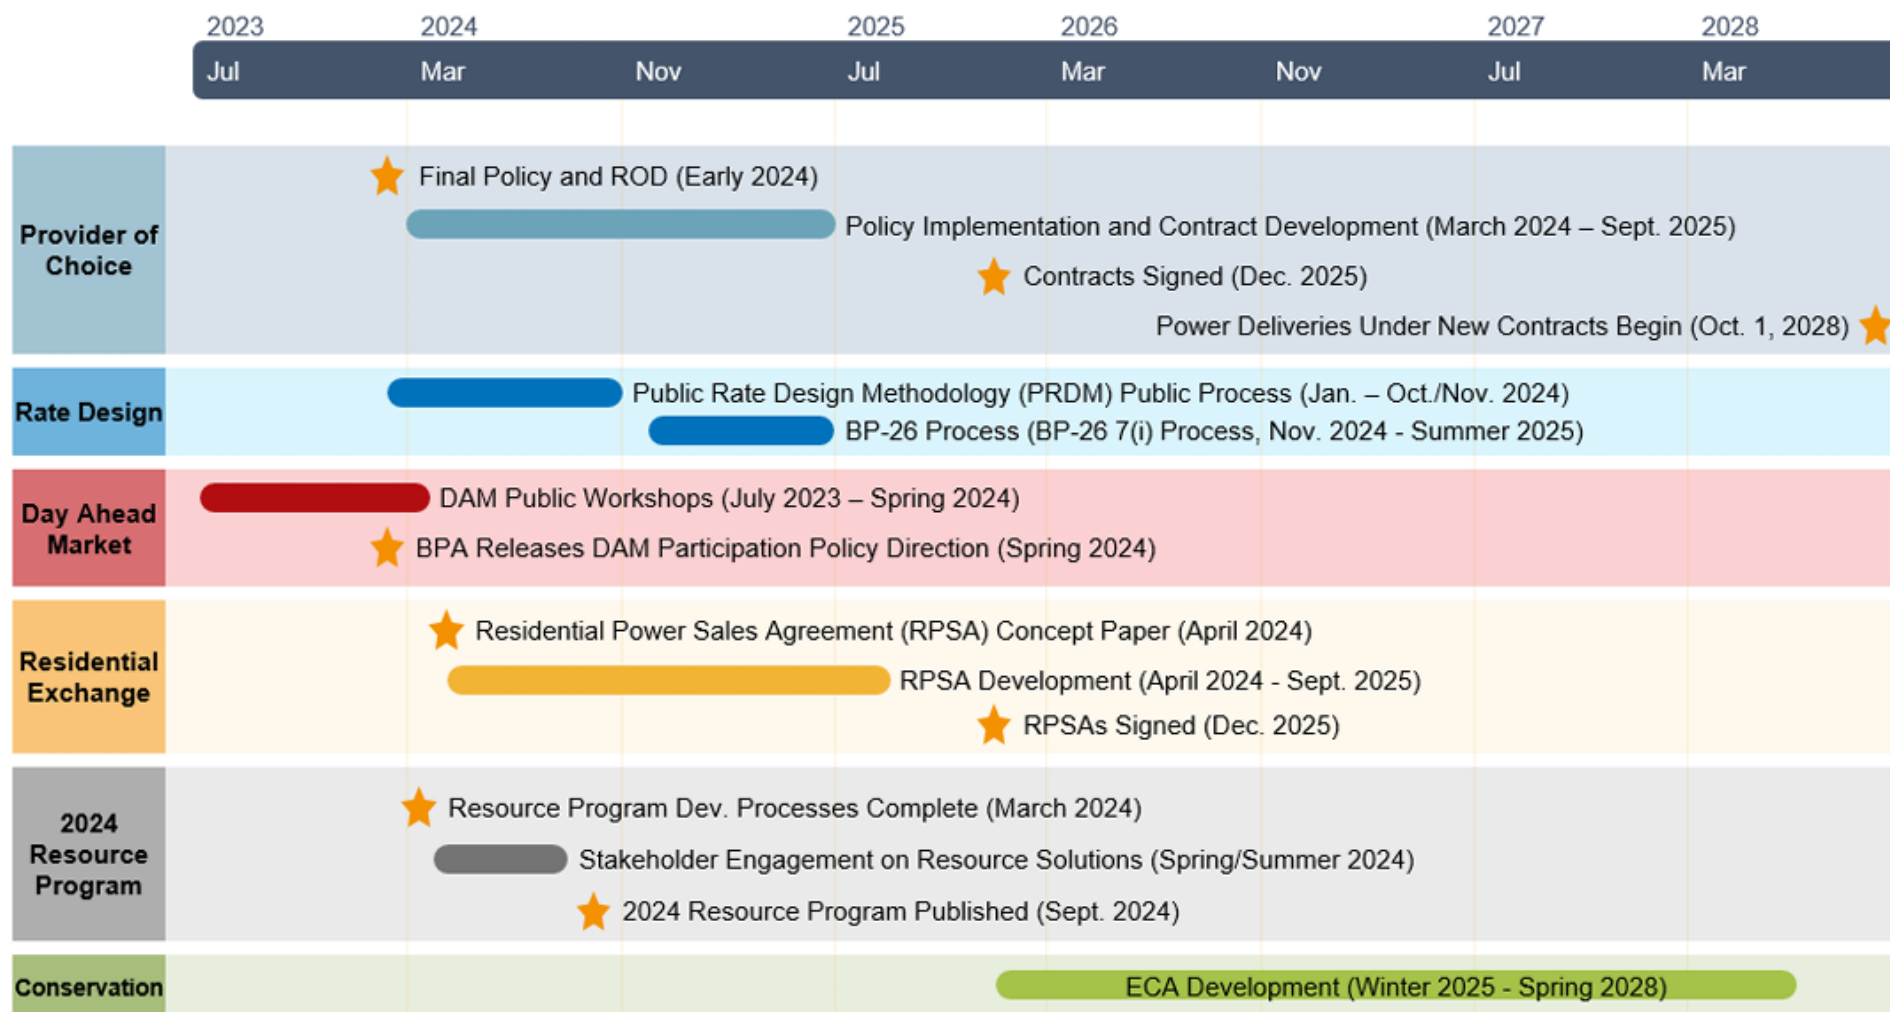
2023 2024 2025 2026 2027 2028
Jul Mar Nov Jul Mar Nov Jul Mar

Provider of Choice
Final Policy and ROD (Early 2024)
Policy Implementation and Contract Development (March 2024 – Sept. 2025)
Contracts Signed (Dec. 2025)
Power Deliveries Under New Contracts Begin (Oct. 1, 2028)

Rate Design
Public Rate Design Methodology (PRDM) Public Process (Jan. – Oct./Nov. 2024)
BP-26 Process (BP-26 7(i) Process, Nov. 2024 - Summer 2025)

Day Ahead Market
DAM Public Workshops (July 2023 – Spring 2024)
BPA Releases DAM Participation Policy Direction (Spring 2024)

Residential Exchange
Residential Power Sales Agreement (RPSA) Concept Paper (April 2024)
RPSA Development (April 2024 - Sept. 2025)
RPSAs Signed (Dec. 2025)

2024 Resource Program
Resource Program Dev. Processes Complete (March 2024)
Stakeholder Engagement on Resource Solutions (Spring/Summer 2024)
2024 Resource Program Published (Sept. 2024)

Conservation
ECA Development (Winter 2025 - Spring 2028)